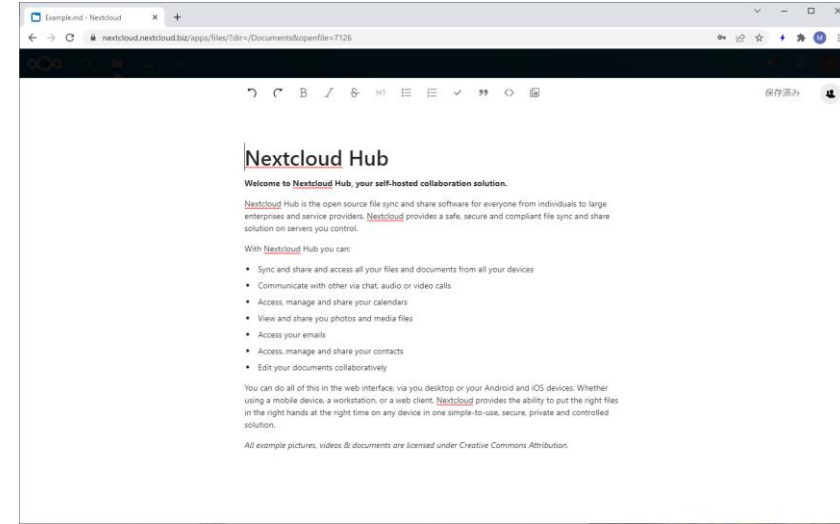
Example.md - Nextcloud

nextcloud.nextcloud.biz/apps/files/?dir=/Documents&openfile=7126

B I H1

保存済み

Nextcloud Hub

**Welcome to Nextcloud Hub, your self-hosted collaboration solution.**

Nextcloud Hub is the open source file sync and share software for everyone from individuals to large enterprises and service providers. Nextcloud provides a safe, secure and compliant file sync and share solution on servers you control.

With Nextcloud Hub you can:

- Sync and share and access all your files and documents from all your devices
- Communicate with other via chat, audio or video calls
- Access, manage and share your calendars
- View and share you photos and media files
- Access your emails
- Access, manage and share your contacts
- Edit your documents collaboratively

You can do all of this in the web interface, via you desktop or your Android and iOS devices. Whether using a mobile device, a workstation, or a web client, Nextcloud provides the ability to put the right files in the right hands at the right time on any device in one simple-to-use, secure, private and controlled solution.

*All example pictures, videos & documents are licensed under Creative Commons Attribution.*